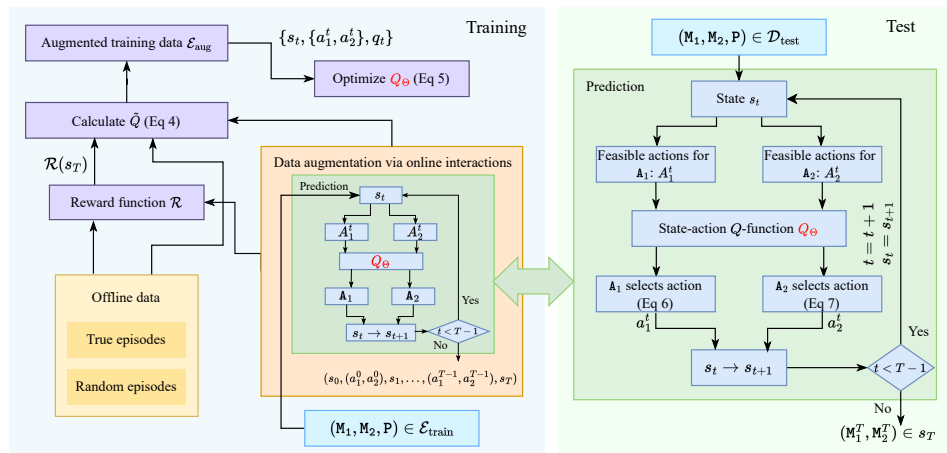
Training

Augmented training data $\mathcal{E}_{\text{aug}}$

$\{s_t, \{a_1^t, a_2^t\}, q_t\}$

Optimize $Q_\Theta$ (Eq 5)

Calculate $\tilde{Q}$ (Eq 4)

$\mathcal{R}(s_T)$

Reward function $\mathcal{R}$

Data augmentation via online interactions

Prediction

$s_t$

$A_1^t$

$A_2^t$

$Q_\Theta$

$\mathtt{A}_1$

$\mathtt{A}_2$

Yes

$s_t \rightarrow s_{t+1}$

$t < T-1$

No

$(s_0, (a_1^0, a_2^0), s_1, \ldots, (a_1^{T-1}, a_2^{T-1}), s_T)$

Offline data

True episodes

Random episodes

$(\mathtt{M}_1, \mathtt{M}_2, \mathtt{P}) \in \mathcal{E}_{\text{train}}$

Test

$(\mathtt{M}_1, \mathtt{M}_2, \mathtt{P}) \in \mathcal{D}_{\text{test}}$

Prediction

State $s_t$

Feasible actions for $\mathtt{A}_1$: $A_1^t$

Feasible actions for $\mathtt{A}_2$: $A_2^t$

State-action $Q$-function $Q_\Theta$

$t = t + 1$
$s_t = s_{t+1}$

$\mathtt{A}_1$ selects action (Eq 6)

$\mathtt{A}_2$ selects action (Eq 7)

$a_1^t$

$a_2^t$

Yes

$s_t \rightarrow s_{t+1}$

$t < T-1$

No

$(\mathtt{M}_1^T, \mathtt{M}_2^T) \in s_T$